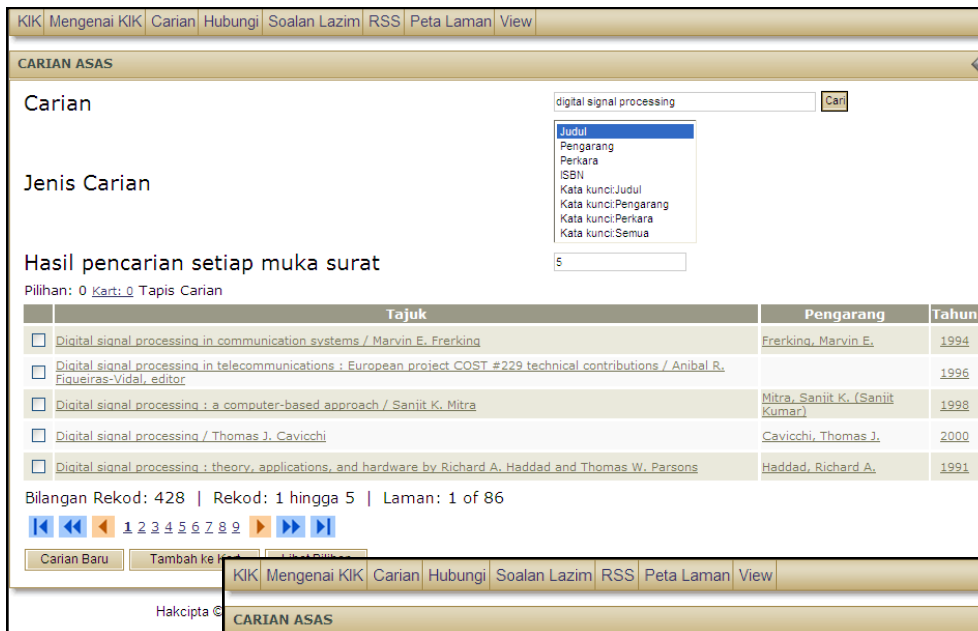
KIK | Mengenai KIK | Carian | Hubungi | Soalan Lazim | RSS | Peta Laman | View

CARIAN ASAS

Carian

digital signal processing Cari

Jenis Carian

Judul
Pengarang
Perkara
ISBN
Kata kunci:Judul
Kata kunci:Pengarang
Kata kunci:Perkara
Kata kunci:Semua

Hasil pencarian setiap muka surat

5

Pilihan: 0 Kart: 0 Tapis Carian

| | Tajuk | Pengarang | Tahun |
|---|---|---|---|
| ☐ | Digital signal processing in communication systems / Marvin E. Frerking | Frerking, Marvin E. | 1994 |
| ☐ | Digital signal processing in telecommunications : European project COST #229 technical contributions / Anibal R. Figueiras-Vidal, editor | | 1996 |
| ☐ | Digital signal processing : a computer-based approach / Sanjit K. Mitra | Mitra, Sanjit K. (Sanjit Kumar) | 1998 |
| ☐ | Digital signal processing / Thomas J. Cavicchi | Cavicchi, Thomas J. | 2000 |
| ☐ | Digital signal processing : theory, applications, and hardware by Richard A. Haddad and Thomas W. Parsons | Haddad, Richard A. | 1991 |

Bilangan Rekod: 428 | Rekod: 1 hingga 5 | Laman: 1 of 86

1 2 3 4 5 6 7 8 9

Carian Baru | Tambah ke K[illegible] | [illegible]

Hakcipta ©

KIK | Mengenai KIK | Carian | Hubungi | Soalan Lazim | RSS | Peta Laman | View

CARIAN ASAS